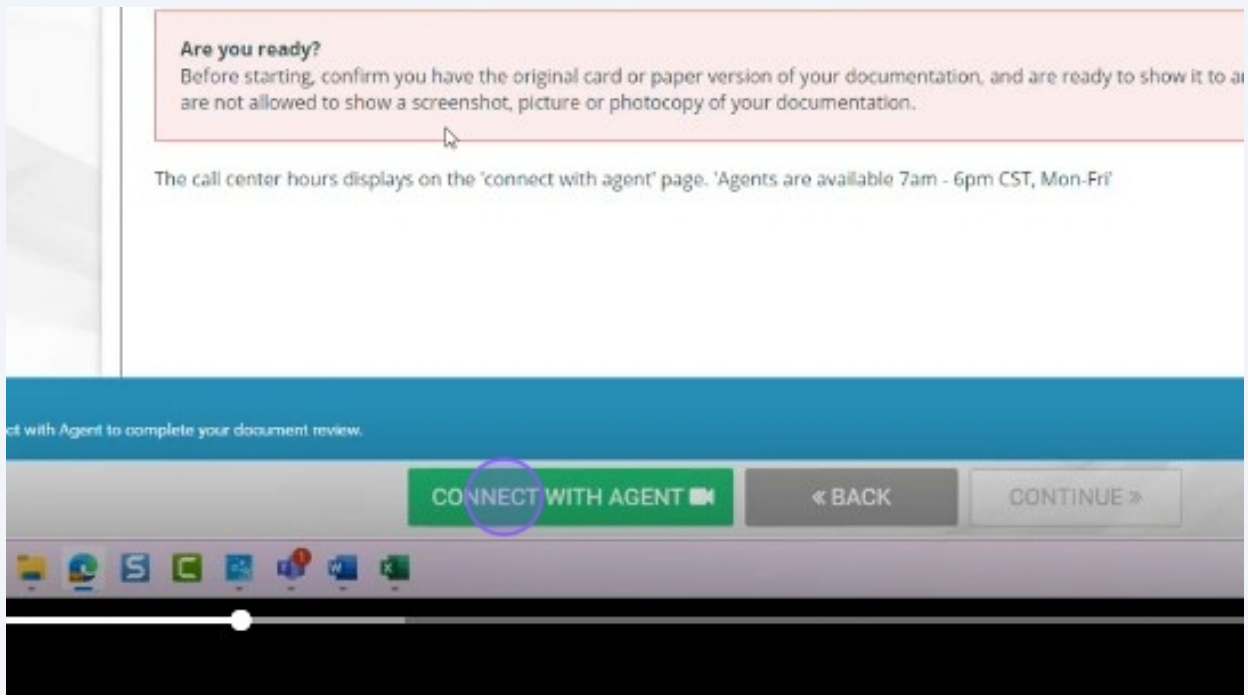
**Are you ready?**
Before starting, confirm you have the original card or paper version of your documentation, and are ready to show it to a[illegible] are not allowed to show a screenshot, picture or photocopy of your documentation.

The call center hours displays on the 'connect with agent' page. 'Agents are available 7am - 6pm CST, Mon-Fri'

ct with Agent to complete your document review.

CONNECT WITH AGENT

« BACK

CONTINUE »